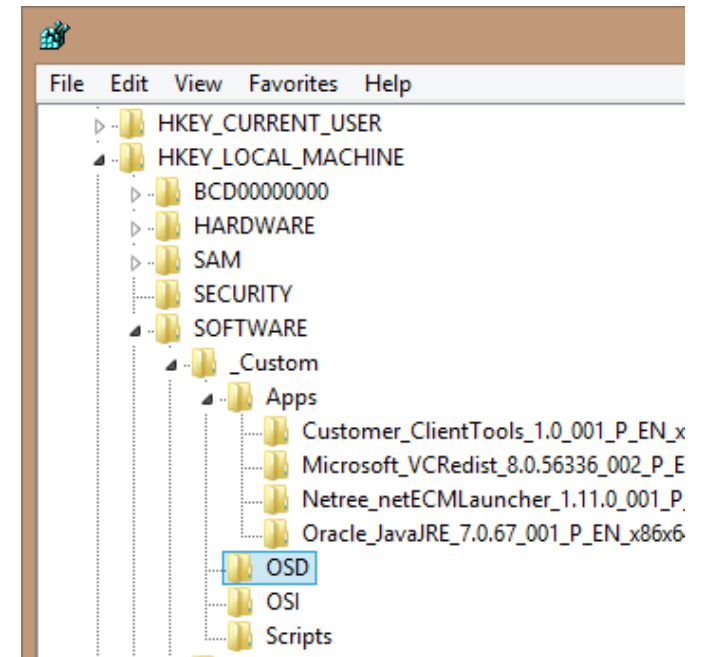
File Edit View Favorites Help

HKEY_CURRENT_USER
HKEY_LOCAL_MACHINE
BCD00000000
HARDWARE
SAM
SECURITY
SOFTWARE
_Custom
Apps
Customer_ClientTools_1.0_001_P_EN_x
Microsoft_VCRedist_8.0.56336_002_P_E
Netree_netECMLauncher_1.11.0_001_P_
Oracle_JavaJRE_7.0.67_001_P_EN_x86x6
OSD
OSI
Scripts